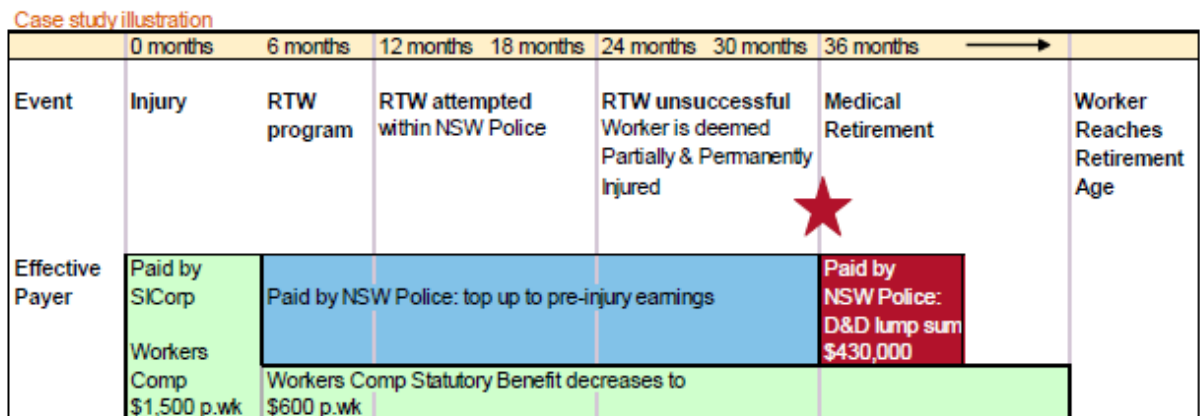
Case study illustration

| | 0 months | 6 months | 12 months 18 months | 24 months 30 months | 36 months | |
|---|---|---|---|---|---|---|
| Event | Injury | RTW program | RTW attempted within NSW Police | RTW unsuccessful Worker is deemed Partially & Permanently Injured | Medical Retirement | Worker Reaches Retirement Age |
| Effective Payer | Paid by SICorp Workers Comp $1,500 p.wk | Paid by NSW Police: top up to pre-injury earnings | | | Paid by NSW Police: D&D lump sum $430,000 | |
| | | Workers Comp Statutory Benefit decreases to $600 p.wk | | | | |